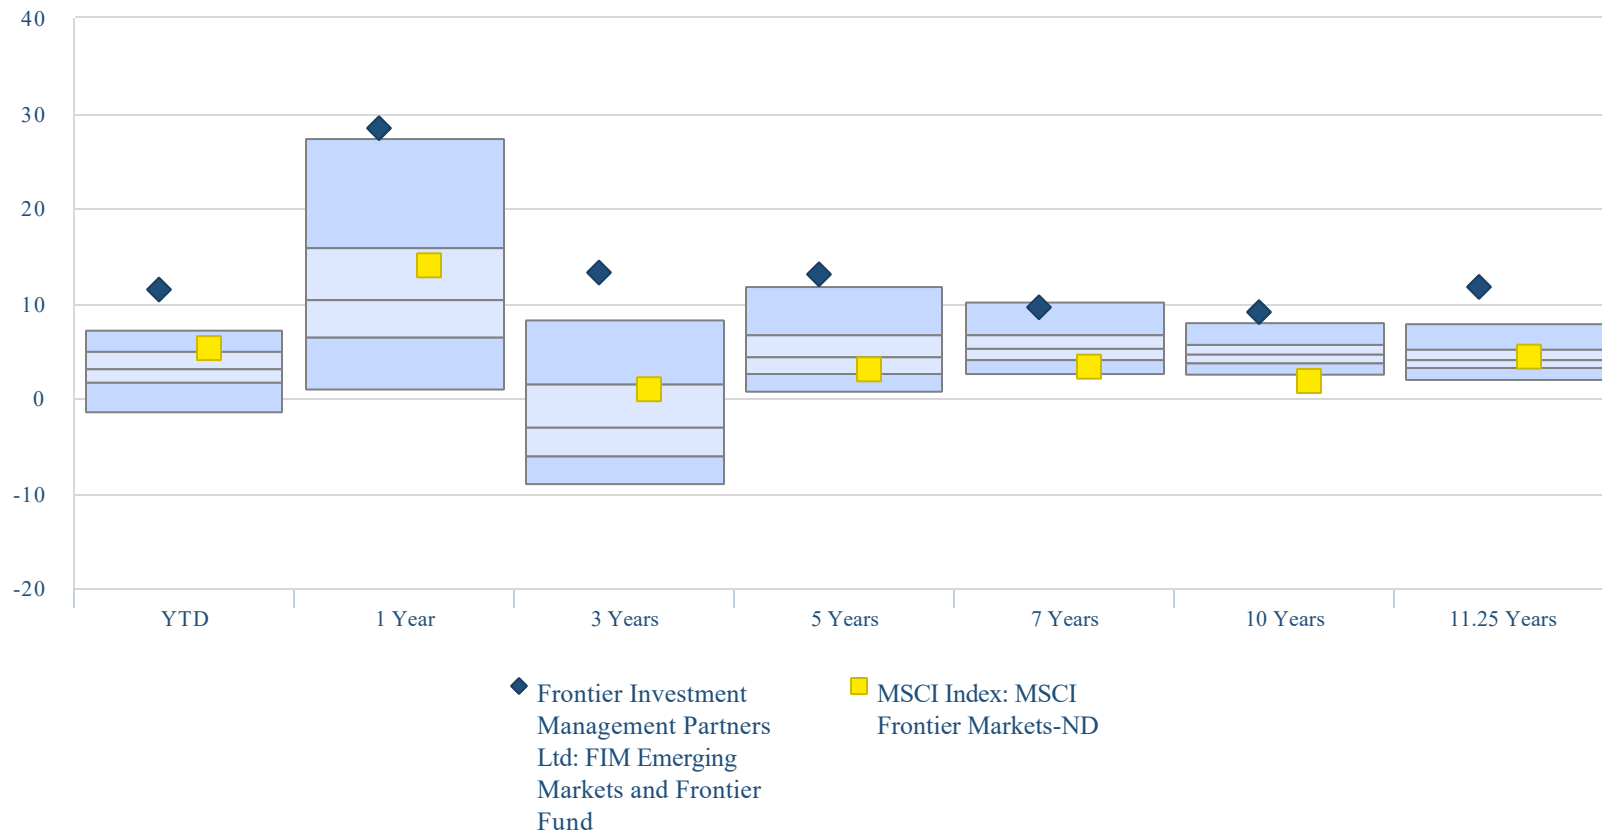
40
30
20
10
0
-10
-20

YTD
1 Year
3 Years
5 Years
7 Years
10 Years
11.25 Years

Frontier Investment Management Partners Ltd: FIM Emerging Markets and Frontier Fund

MSCI Index: MSCI Frontier Markets-ND